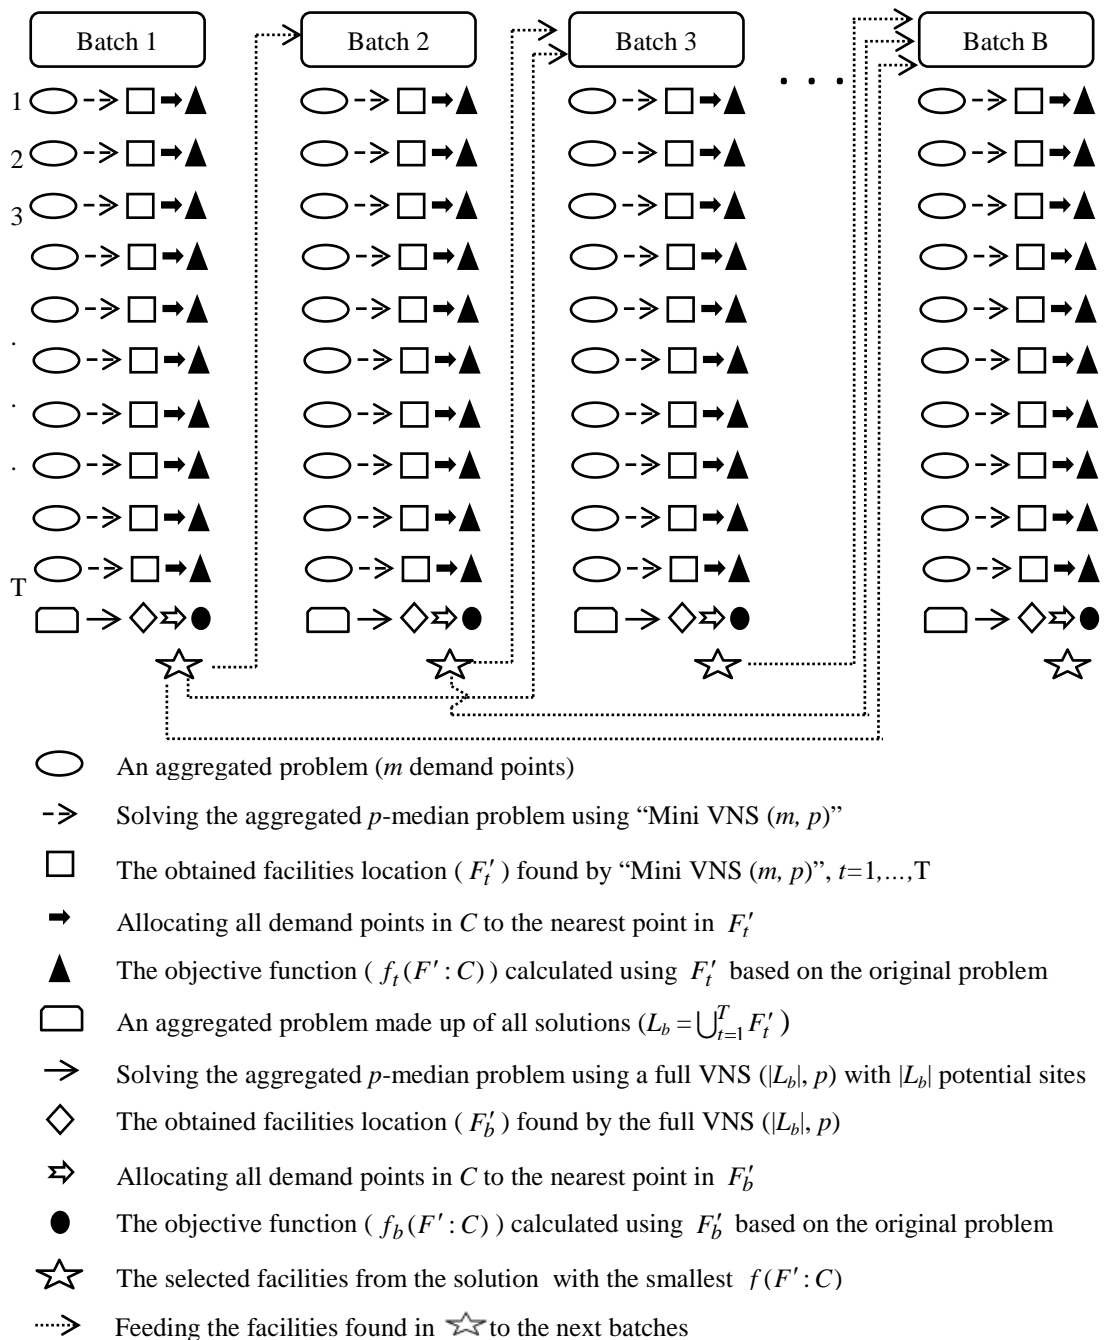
Batch 1

Batch 2

Batch 3

. . .

Batch B

1

2

3

.

.

.

T

An aggregated problem ($m$ demand points)

Solving the aggregated $p$-median problem using "Mini VNS ($m$, $p$)"

The obtained facilities location ( $F_t'$ ) found by "Mini VNS ($m$, $p$)", $t$=1,…,T

Allocating all demand points in $C$ to the nearest point in $F_t'$

The objective function ( $f_t(F':C)$ ) calculated using $F_t'$ based on the original problem

An aggregated problem made up of all solutions ($L_b = \bigcup_{t=1}^{T} F_t'$)

Solving the aggregated $p$-median problem using a full VNS (|$L_b$|, $p$) with |$L_b$| potential sites

The obtained facilities location ( $F_b'$ ) found by the full VNS (|$L_b$|, $p$)

Allocating all demand points in $C$ to the nearest point in $F_b'$

The objective function ( $f_b(F':C)$ ) calculated using $F_b'$ based on the original problem

The selected facilities from the solution with the smallest $f(F':C)$

Feeding the facilities found in to the next batches